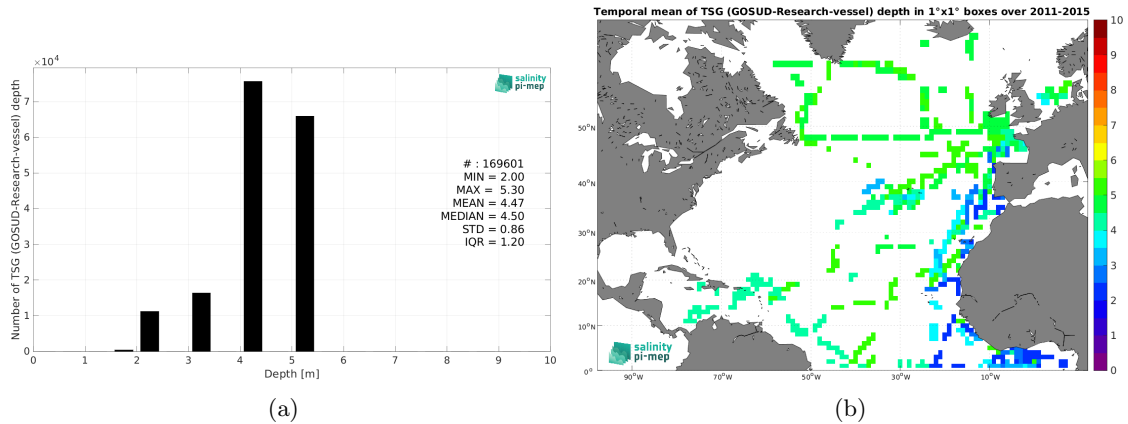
$\times 10^4$

salinity pi-mep

Number of TSG (GOSUD-Research-vessel) depth

7
6
5
4
3
2
1
0

0 1 2 3 4 5 6 7 8 9 10

Depth [m]

# : 169601
MIN = 2.00
MAX = 5.30
MEAN = 4.47
MEDIAN = 4.50
STD = 0.86
IQR = 1.20

(a)

Temporal mean of TSG (GOSUD-Research-vessel) depth in 1°x1° boxes over 2011-2015

50°N
40°N
30°N
20°N
10°N
0°

90°W 70°W 50°W 30°W 10°W

salinity pi-mep

10
9
8
7
6
5
4
3
2
1
0

(b)